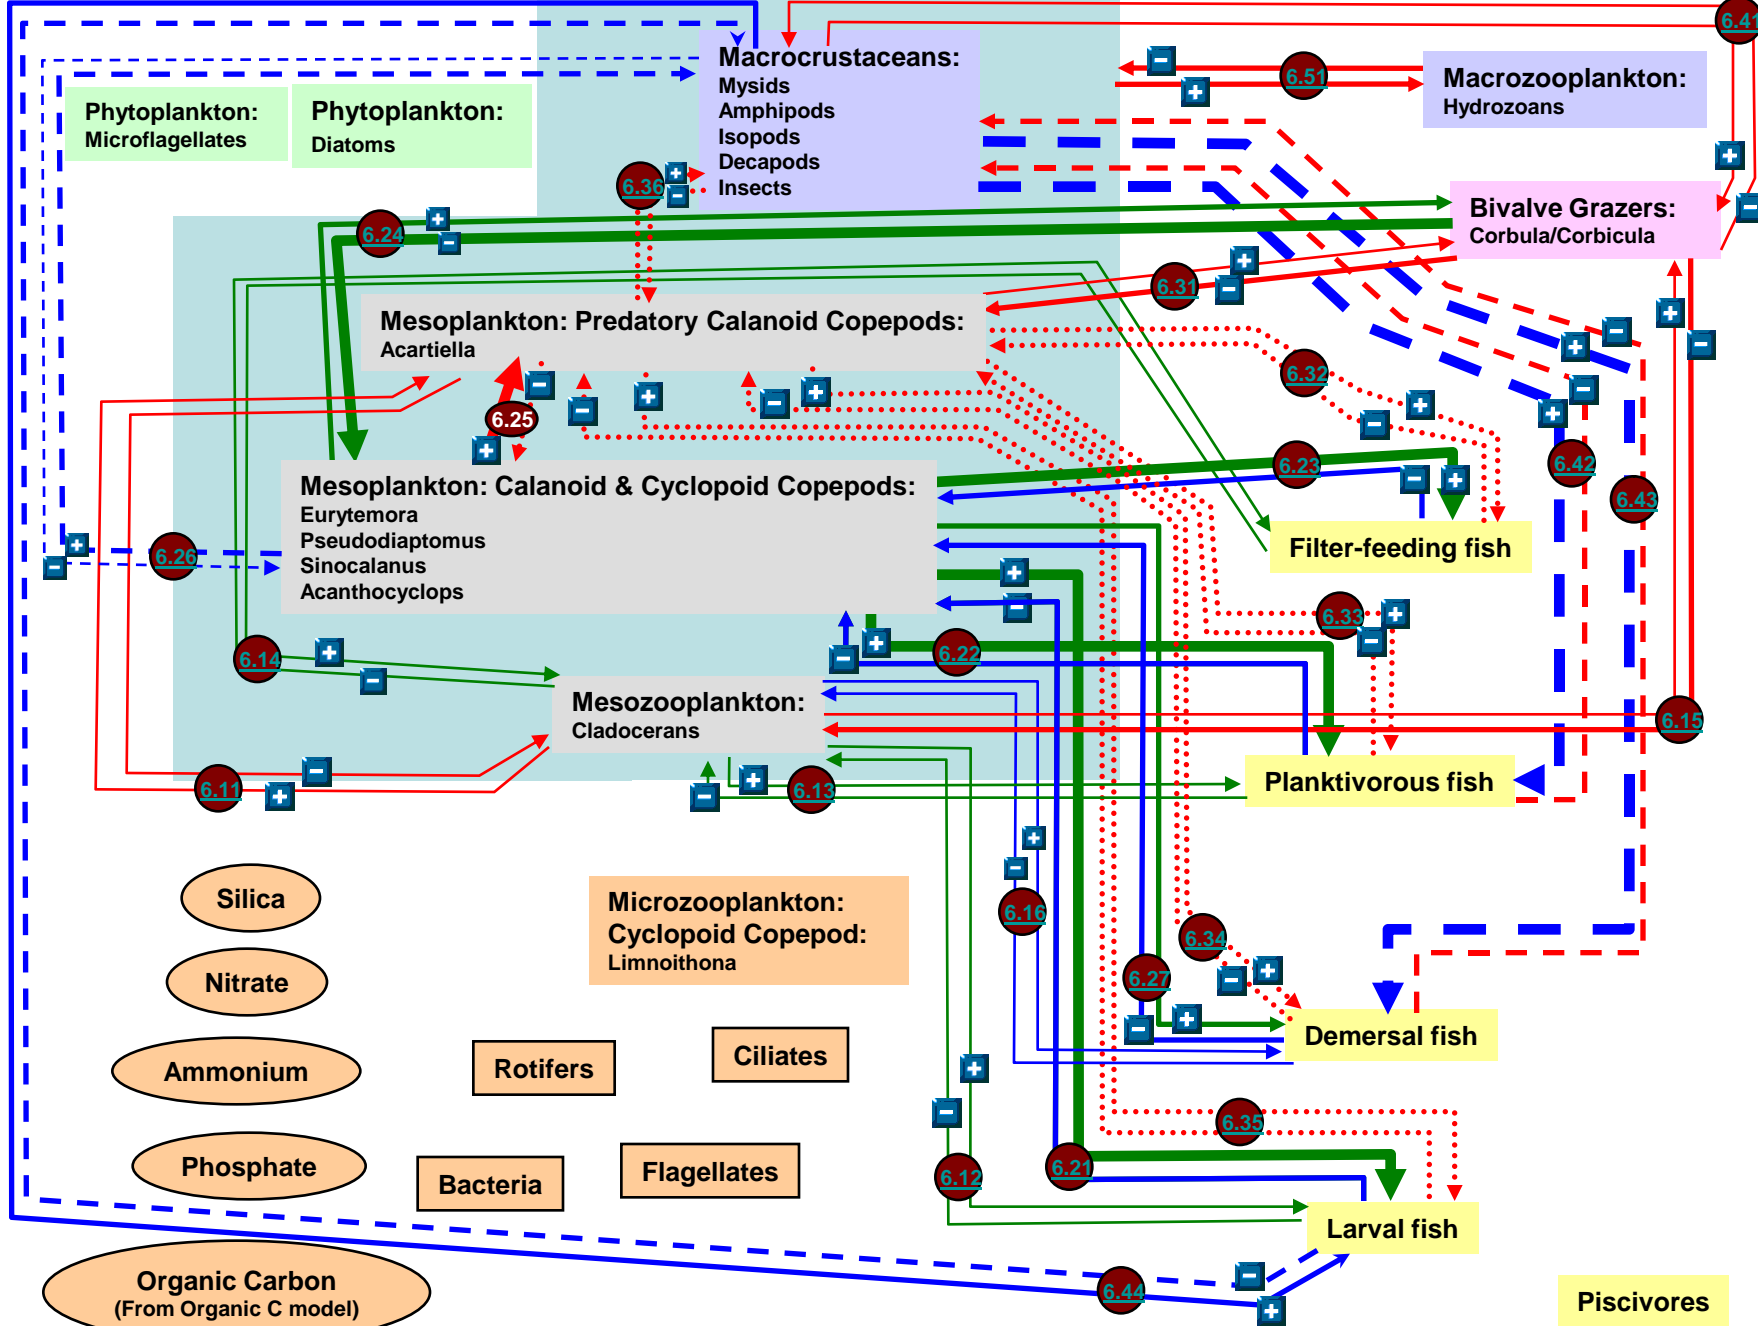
Macrocrustaceans:
Mysids
Amphipods
Isopods
Decapods
Insects

Macrozooplankton:
Hydrozoans

Phytoplankton:
Microflagellates

Phytoplankton:
Diatoms

Bivalve Grazers:
Corbula/Corbicula

Mesoplankton: Predatory Calanoid Copepods:
Acartiella

Mesoplankton: Calanoid & Cyclopoid Copepods:
Eurytemora
Pseudodiaptomus
Sinocalanus
Acanthocyclops

Filter-feeding fish

Mesozooplankton:
Cladocerans

Planktivorous fish

Silica

Nitrate

Ammonium

Phosphate

Organic Carbon
(From Organic C model)

Microzooplankton:
Cyclopoid Copepod:
Limnoithona

Rotifers

Ciliates

Bacteria

Flagellates

Demersal fish

Larval fish

Piscivores

6.41 6.51 6.36 6.24 6.31 6.32 6.25 6.23 6.42 6.43 6.26 6.33 6.14 6.22 6.15 6.11 6.13 6.16 6.34 6.27 6.35 6.12 6.21 6.44